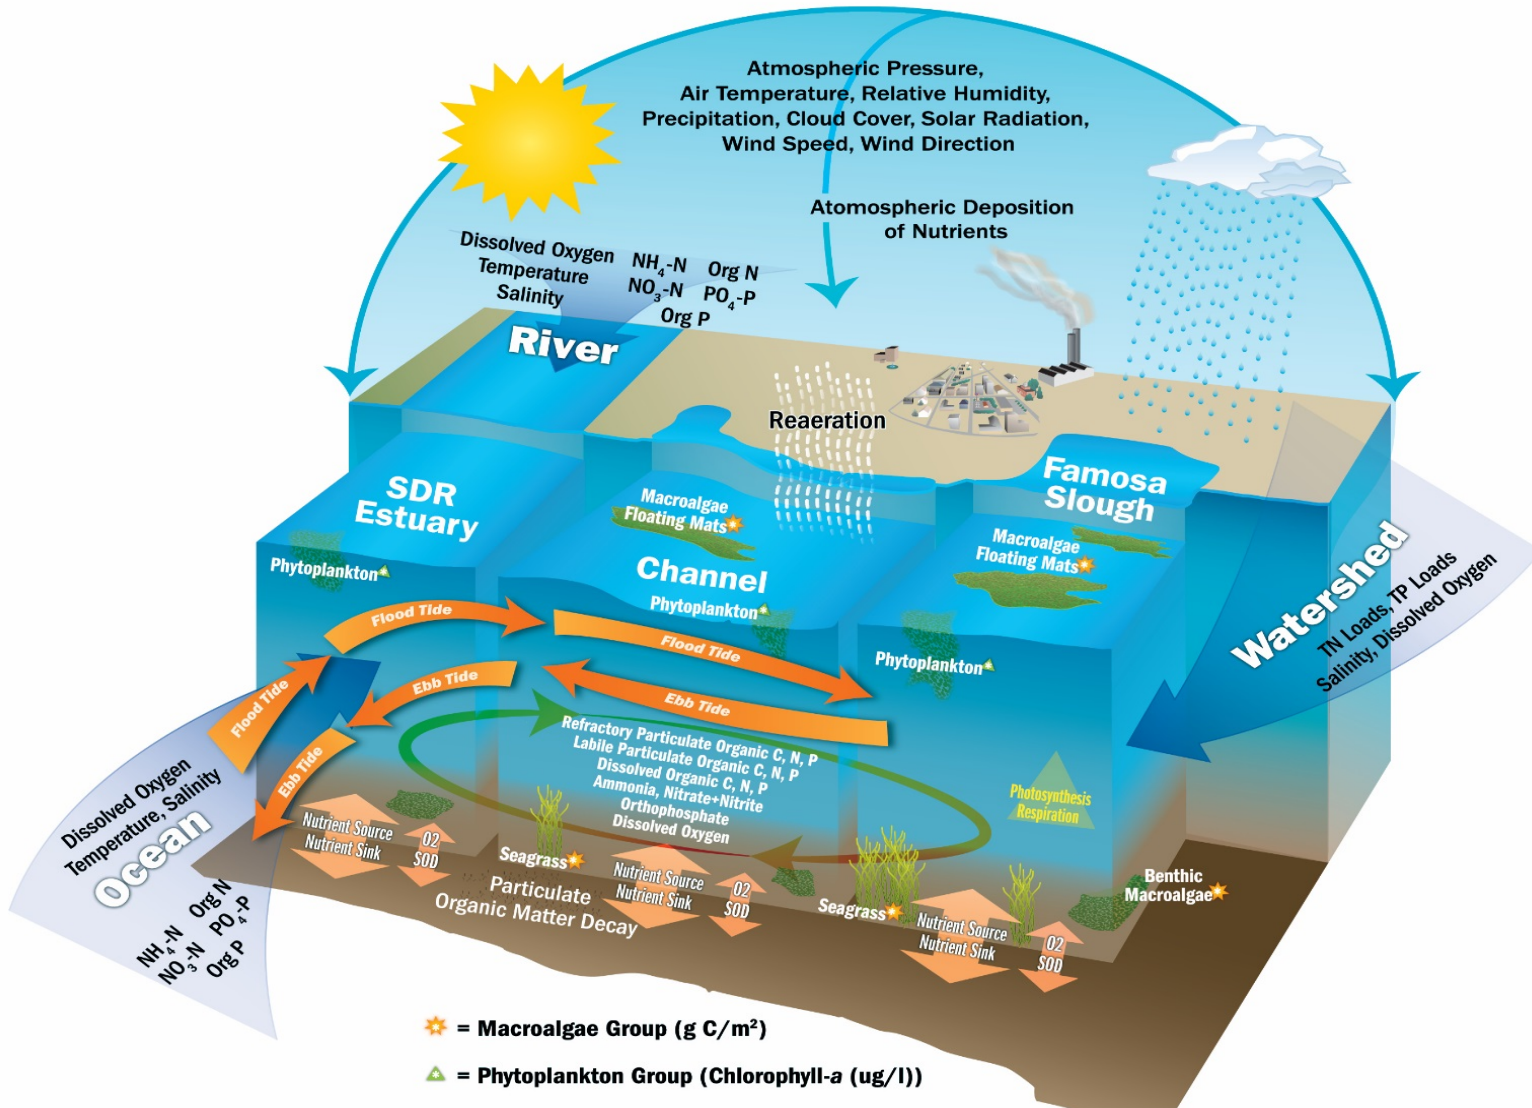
Atmospheric Pressure,
Air Temperature, Relative Humidity,
Precipitation, Cloud Cover, Solar Radiation,
Wind Speed, Wind Direction

Atomospheric Deposition
of Nutrients

Dissolved Oxygen
Temperature
Salinity

$NH_4$-N Org N
$NO_3$-N $PO_4$-P
Org P

River

Reaeration

SDR
Estuary

Phytoplankton

Macroalgae
Floating Mats

Channel

Phytoplankton

Famosa
Slough

Macroalgae
Floating Mats

Phytoplankton

Watershed
TN Loads, TP Loads
Salinity, Dissolved Oxygen

Flood Tide

Flood Tide

Ebb Tide

Ebb Tide

Flood Tide

Ebb Tide

Refractory Particulate Organic C, N, P
Labile Particulate Organic C, N, P
Dissolved Organic C, N, P
Ammonia, Nitrate+Nitrite
Orthophosphate
Dissolved Oxygen

Photosynthesis
Respiration

Dissolved Oxygen
Temperature, Salinity
Ocean

$NH_4$-N Org N
$NO_3$-N $PO_4$-P
Org P

Nutrient Source
Nutrient Sink
O2
SOD

Seagrass

Particulate
Organic Matter Decay

Nutrient Source
Nutrient Sink
O2
SOD

Seagrass

Nutrient Source
Nutrient Sink
O2
SOD

Benthic
Macroalgae

= Macroalgae Group (g C/m²)

= Phytoplankton Group (Chlorophyll-a (ug/l))